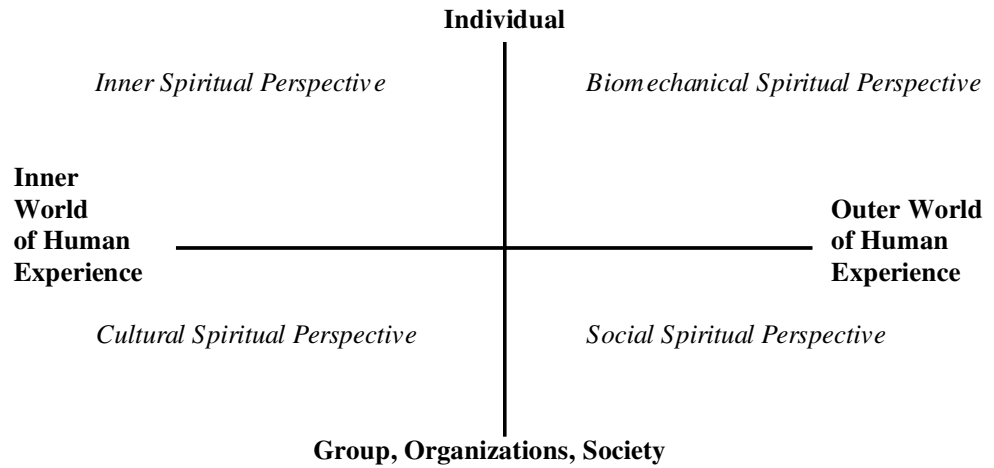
Individual

Inner Spiritual Perspective

Biomechanical Spiritual Perspective

Inner World of Human Experience

Outer World of Human Experience

Cultural Spiritual Perspective

Social Spiritual Perspective

Group, Organizations, Society